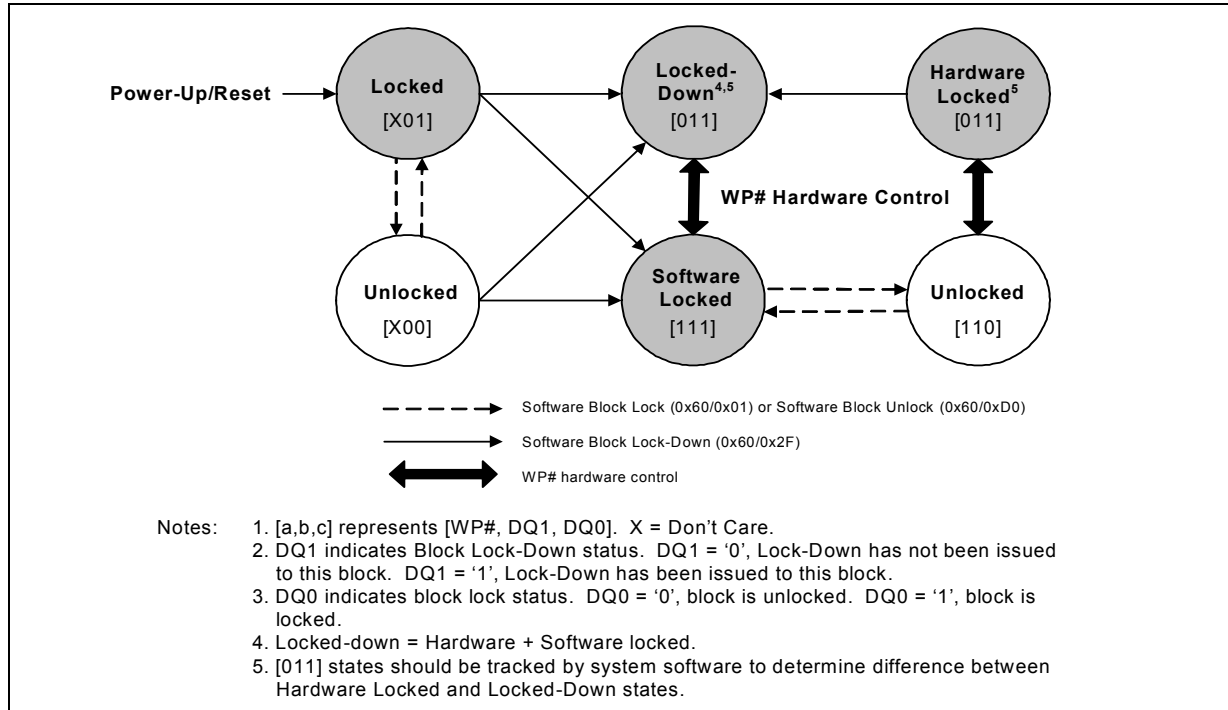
Power-Up/Reset

Locked
[X01]

Locked-Down$^{4,5}$
[011]

Hardware Locked$^{5}$
[011]

WP# Hardware Control

Unlocked
[X00]

Software Locked
[111]

Unlocked
[110]

Software Block Lock (0x60/0x01) or Software Block Unlock (0x60/0xD0)

Software Block Lock-Down (0x60/0x2F)

WP# hardware control

Notes: 1. [a,b,c] represents [WP#, DQ1, DQ0]. X = Don't Care.
2. DQ1 indicates Block Lock-Down status. DQ1 = '0', Lock-Down has not been issued to this block. DQ1 = '1', Lock-Down has been issued to this block.
3. DQ0 indicates block lock status. DQ0 = '0', block is unlocked. DQ0 = '1', block is locked.
4. Locked-down = Hardware + Software locked.
5. [011] states should be tracked by system software to determine difference between Hardware Locked and Locked-Down states.